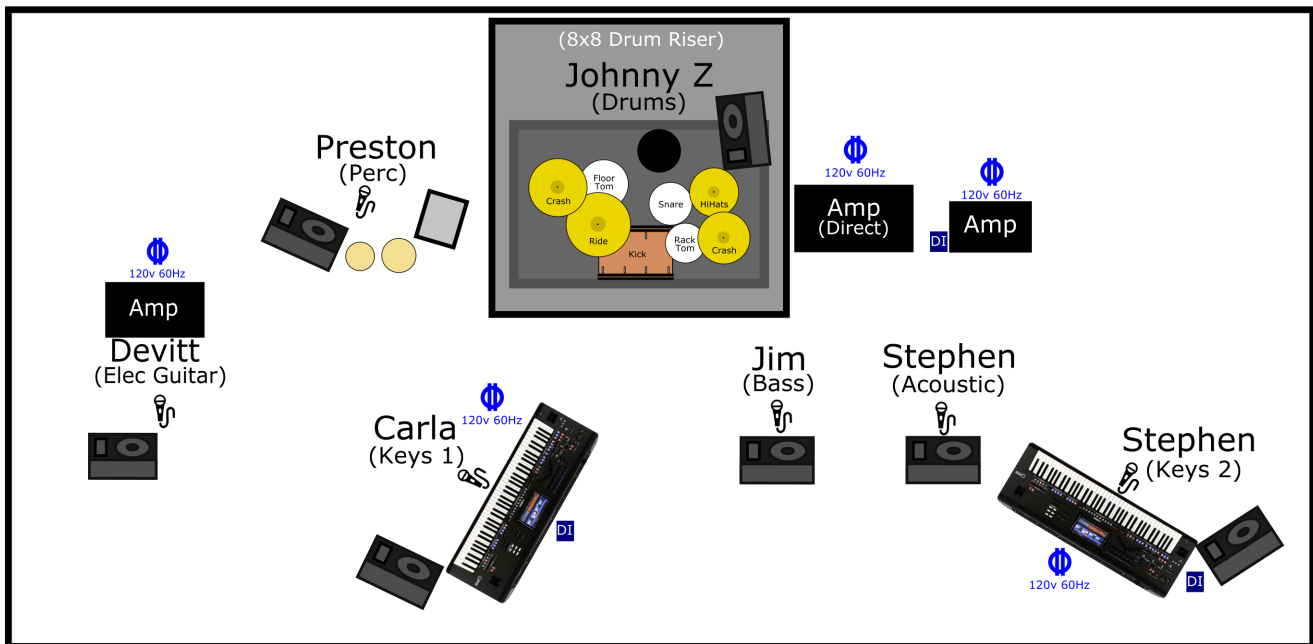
(8x8 Drum Riser)
Johnny Z
(Drums)

Crash
Floor Tom
Snare
HiHats
Ride
Rack Tom
Crash
Kick

Preston
(Perc)

120v 60Hz
Amp
(Direct)

120v 60Hz
DI
Amp

120v 60Hz
Amp
Devitt
(Elec Guitar)

Carla
(Keys 1)
120v 60Hz
DI

Jim
(Bass)

Stephen
(Acoustic)

Stephen
(Keys 2)
120v 60Hz
DI